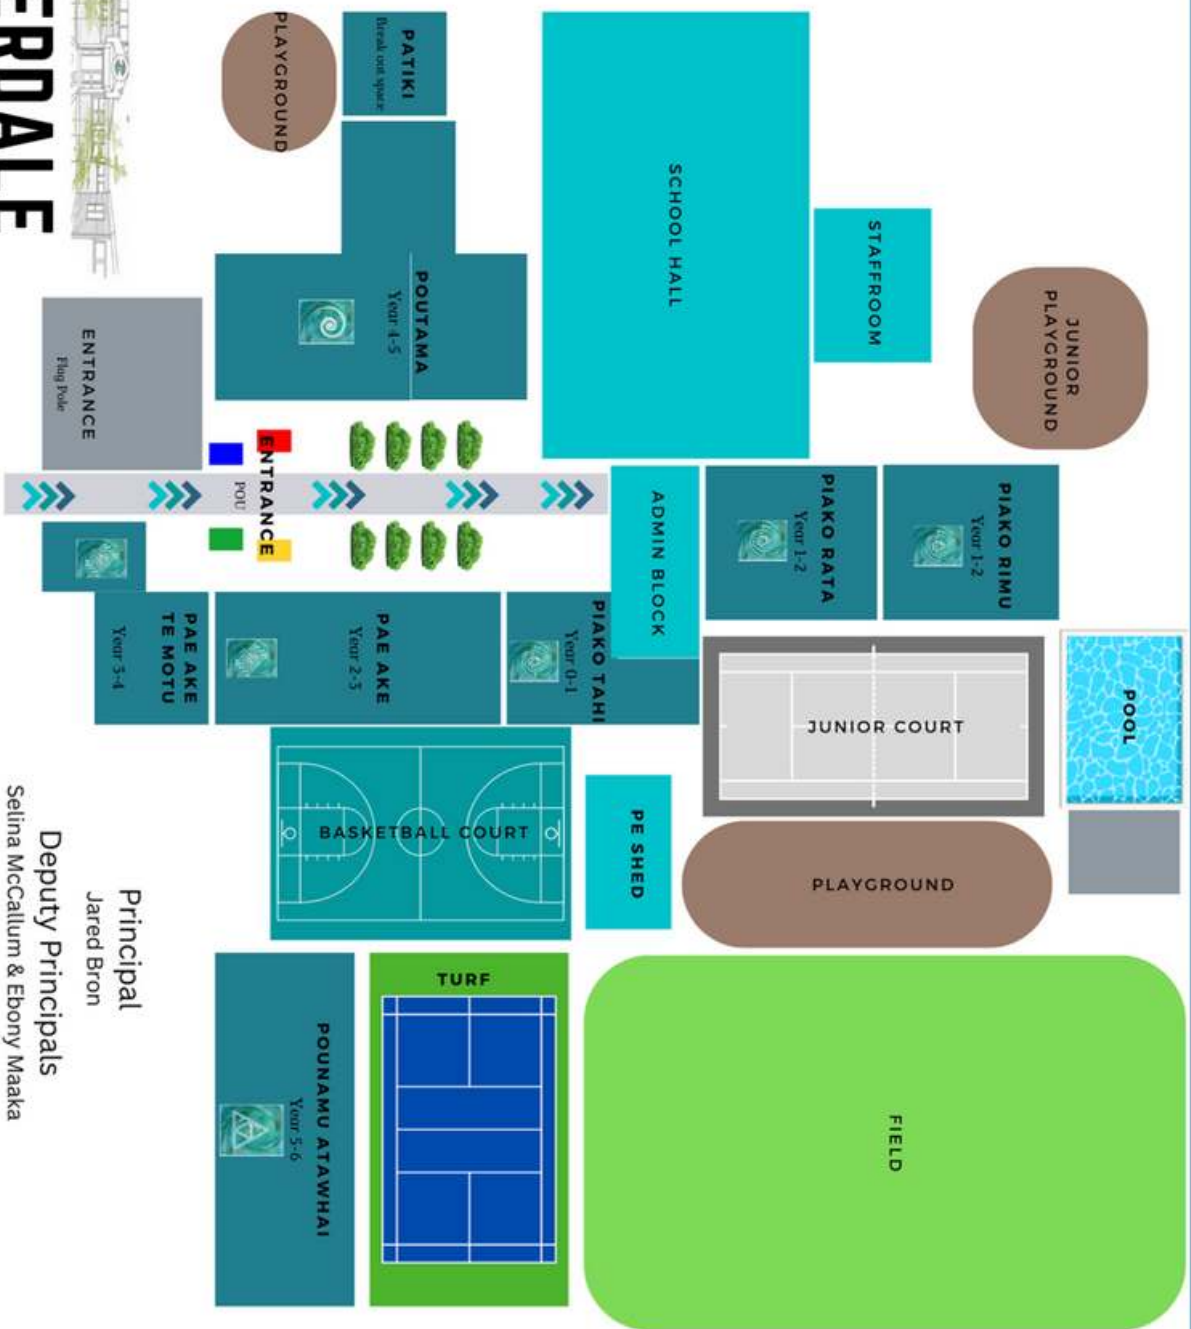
ERDALE

PLAYGROUND

PATIKI
Break out space

SCHOOL HALL

STAFFROOM

JUNIOR PLAYGROUND

POUTAMA
Year 4-5

ENTRANCE
Flag Pole

ENTRANCE

POU

ADMIN BLOCK

PIAKO RATA
Year 1-2

PIAKO RIMU
Year 1-2

PAE AKE TE MOTU
Year 3-4

PAE AKE
Year 2-3

PIAKO TAHI
Year 0-1

JUNIOR COURT

POOL

BASKETBALL COURT

PE SHED

PLAYGROUND

TURF

POUNAMU ATAWHAI
Year 5-6

FIELD

Principal
Jared Bron
Deputy Principals
Selina McCallum & Ebony Maaka